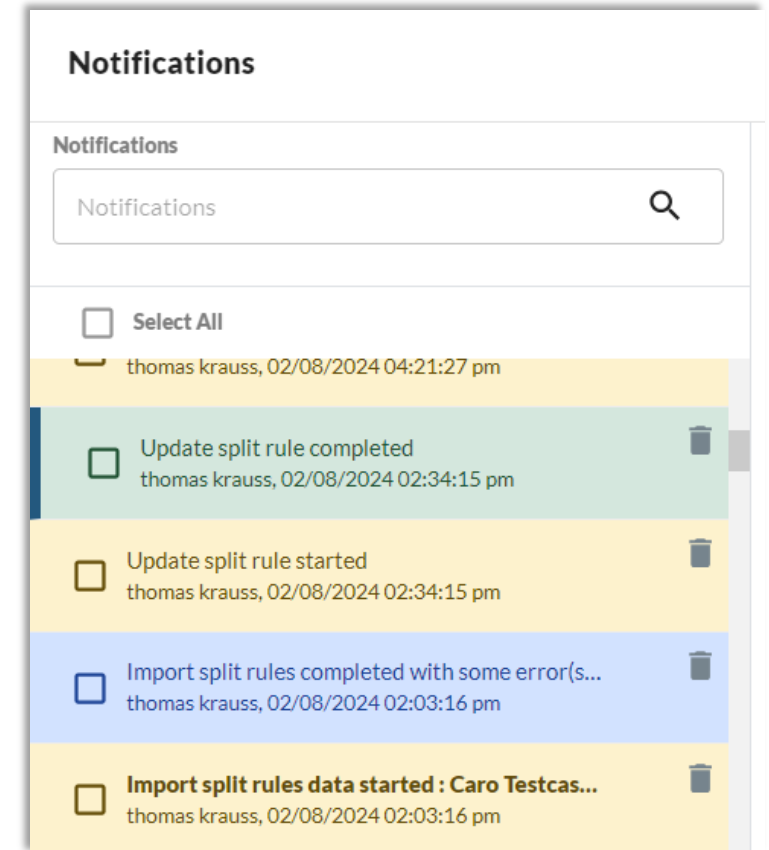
Notifications

Notifications

Notifications

Select All

thomas krauss, 02/08/2024 04:21:27 pm

Update split rule completed
thomas krauss, 02/08/2024 02:34:15 pm

Update split rule started
thomas krauss, 02/08/2024 02:34:15 pm

Import split rules completed with some error(s...
thomas krauss, 02/08/2024 02:03:16 pm

Import split rules data started : Caro Testcas...
thomas krauss, 02/08/2024 02:03:16 pm